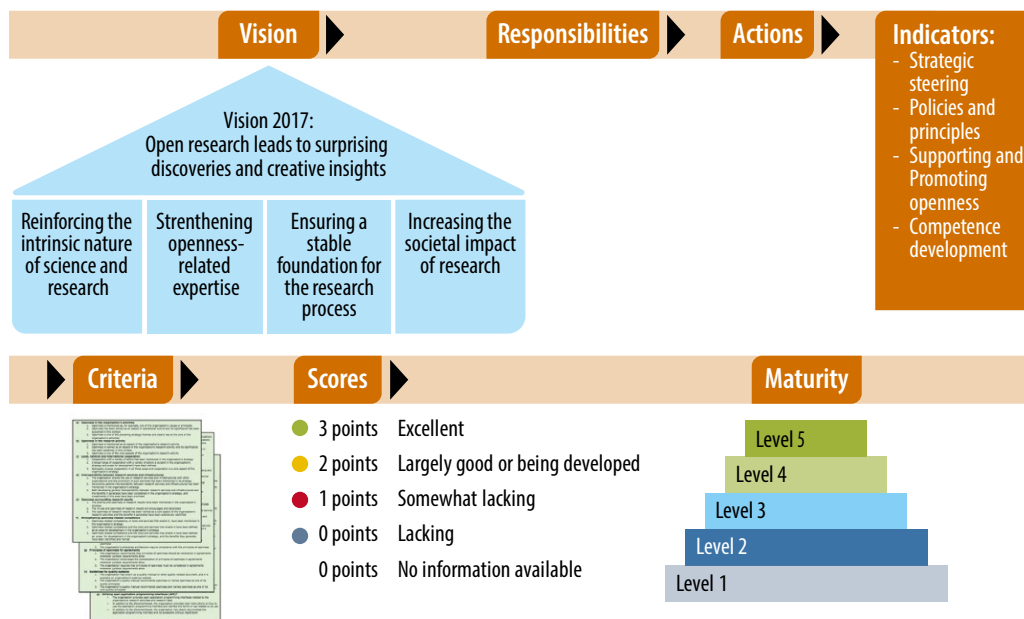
Vision

Responsibilities

Actions

Indicators:
- Strategic steering
- Policies and principles
- Supporting and Promoting openness
- Competence development

Vision 2017:
Open research leads to surprising discoveries and creative insights

Reinforcing the intrinsic nature of science and research

Strenthening openness-related expertise

Ensuring a stable foundation for the research process

Increasing the societal impact of research

Criteria

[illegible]

Scores

3 points Excellent
2 points Largely good or being developed
1 points Somewhat lacking
0 points Lacking
0 points No information available

Maturity

Level 5
Level 4
Level 3
Level 2
Level 1